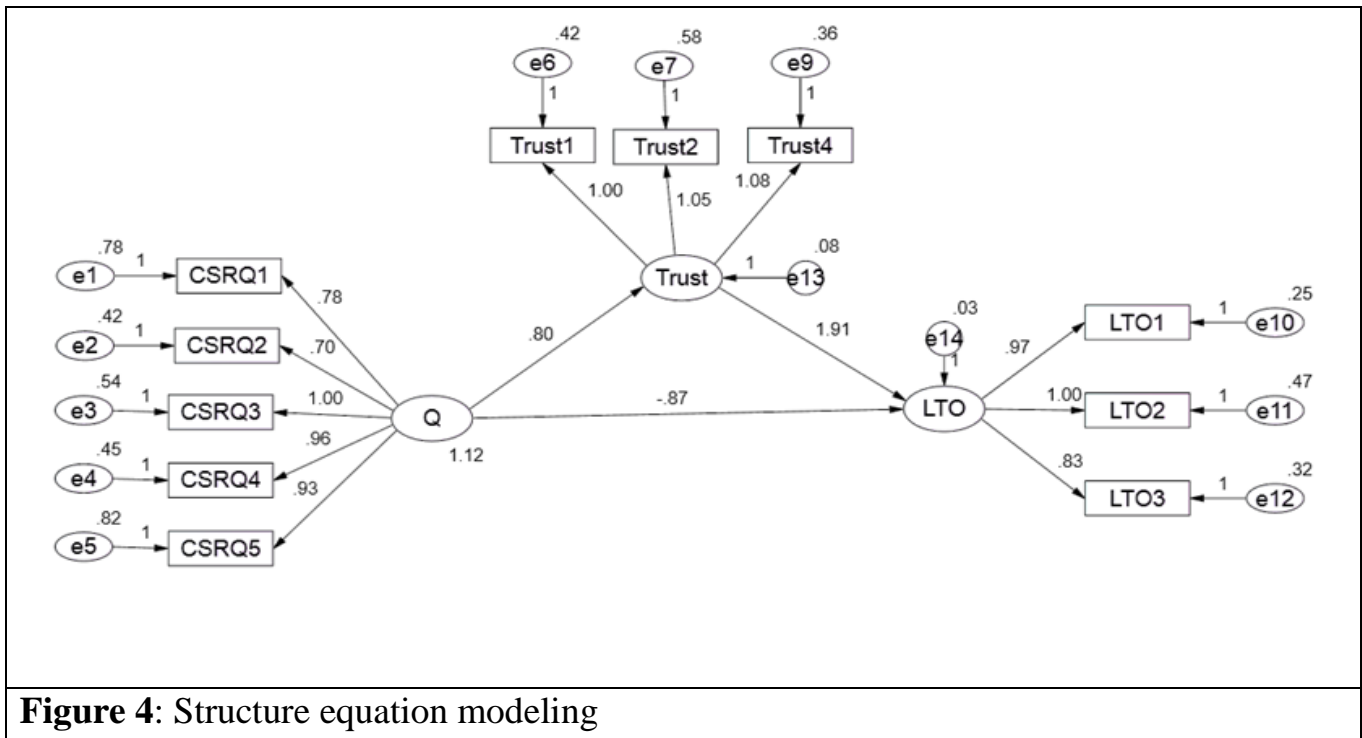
.42
e6
1
Trust1

.58
e7
1
Trust2

.36
e9
1
Trust4

1.00
1.05
1.08

.08
Trust
1
e13

.78
e1
1
CSRQ1

.42
e2
1
CSRQ2

.54
e3
1
CSRQ3

.45
e4
1
CSRQ4

.82
e5
1
CSRQ5

.78
.70
1.00
.96
.93

Q
1.12

.80

-.87

1.91

.03
e14
1
LTO

.97
1.00
.83

LTO1
1
e10
.25

LTO2
1
e11
.47

LTO3
1
e12
.32

**Figure 4**: Structure equation modeling